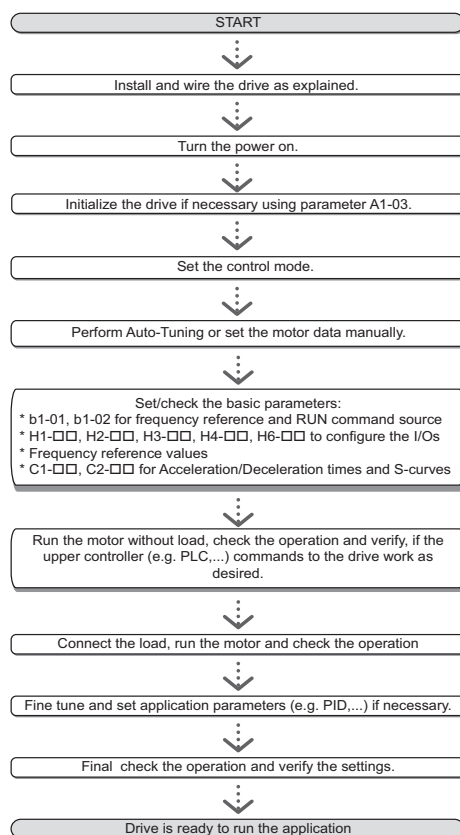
START

Install and wire the drive as explained.

Turn the power on.

Initialize the drive if necessary using parameter A1-03.

Set the control mode.

Perform Auto-Tuning or set the motor data manually.

Set/check the basic parameters:
* b1-01, b1-02 for frequency reference and RUN command source
* H1-□□, H2-□□, H3-□□, H4-□□, H6-□□ to configure the I/Os
* Frequency reference values
* C1-□□, C2-□□ for Acceleration/Deceleration times and S-curves

Run the motor without load, check the operation and verify, if the upper controller (e.g. PLC,...) commands to the drive work as desired.

Connect the load, run the motor and check the operation

Fine tune and set application parameters (e.g. PID,...) if necessary.

Final check the operation and verify the settings.

Drive is ready to run the application